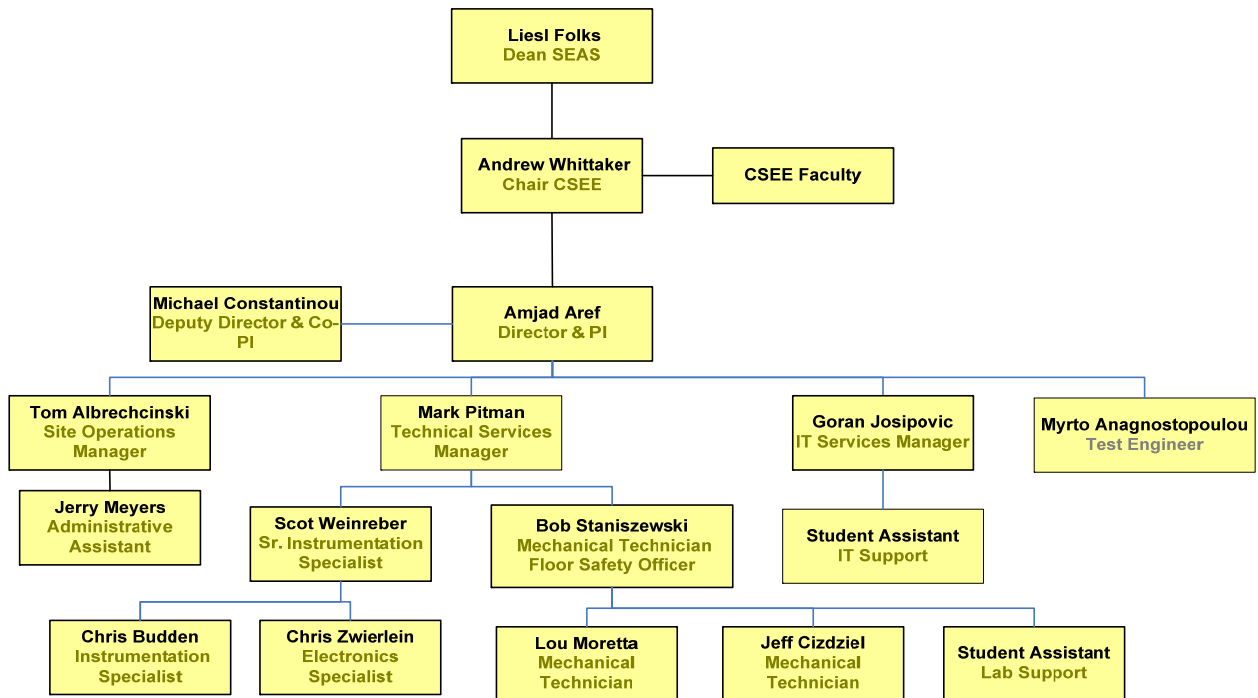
Liesl Folks
Dean SEAS

Andrew Whittaker
Chair CSEE

CSEE Faculty

Michael Constantinou
Deputy Director & Co-PI

Amjad Aref
Director & PI

Tom Albrechcinski
Site Operations Manager

Jerry Meyers
Administrative Assistant

Mark Pitman
Technical Services Manager

Scot Weinreber
Sr. Instrumentation Specialist

Chris Budden
Instrumentation Specialist

Chris Zwierlein
Electronics Specialist

Bob Staniszewski
Mechanical Technician
Floor Safety Officer

Lou Moretta
Mechanical Technician

Jeff Cizdziel
Mechanical Technician

Student Assistant
Lab Support

Goran Josipovic
IT Services Manager

Student Assistant
IT Support

Myrto Anagnostopoulou
Test Engineer